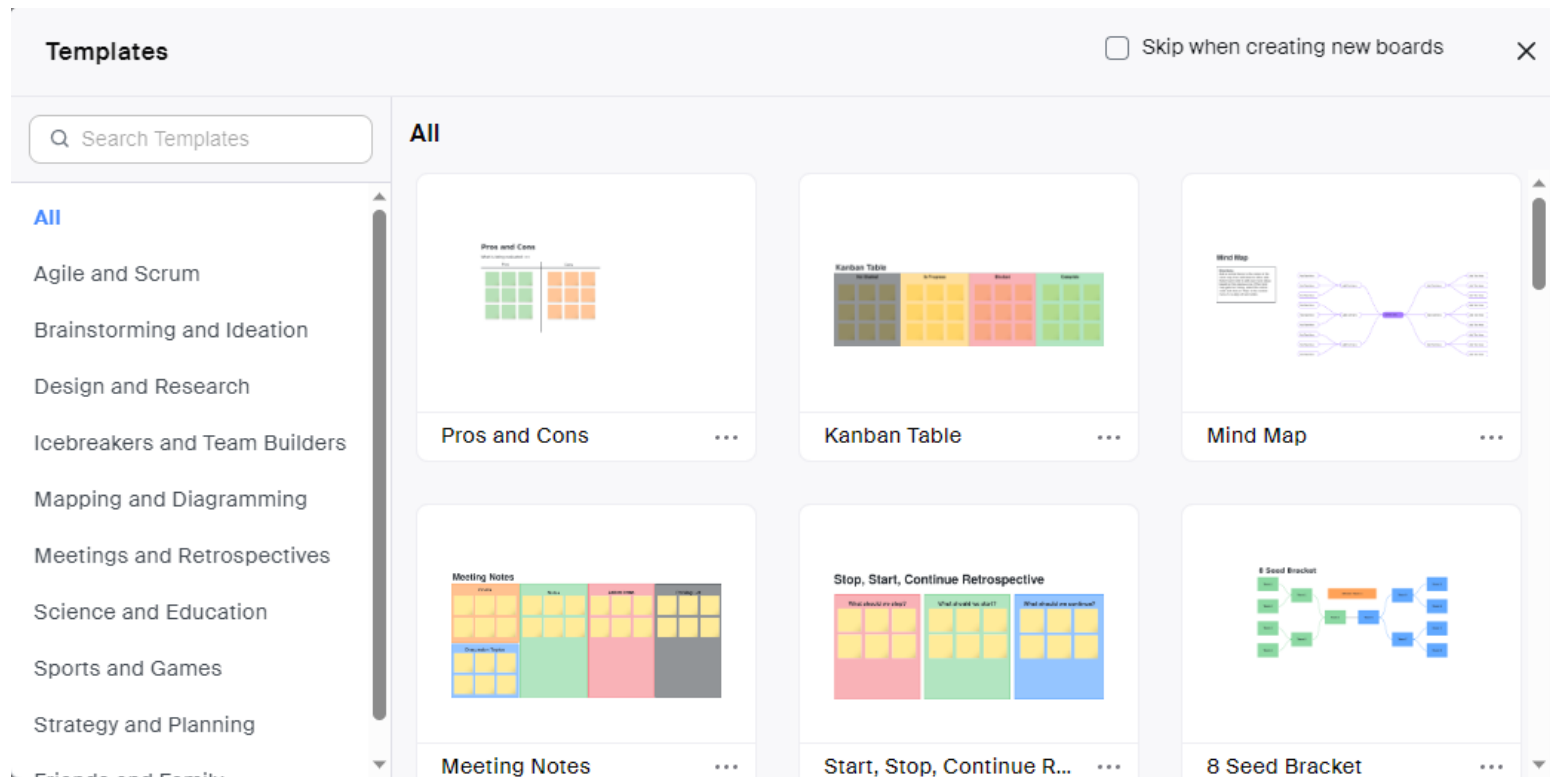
Templates

Skip when creating new boards

×

Search Templates

All

Agile and Scrum

Brainstorming and Ideation

Design and Research

Icebreakers and Team Builders

Mapping and Diagramming

Meetings and Retrospectives

Science and Education

Sports and Games

Strategy and Planning

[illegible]

All

Pros and Cons

Pros and Cons ···

Kanban Table

Kanban Table ···

Mind Map

Mind Map ···

Meeting Notes

Meeting Notes ···

Stop, Start, Continue Retrospective

What should we stop? What should we start? What should we continue?

Start, Stop, Continue R... ···

8 Seed Bracket

8 Seed Bracket ···